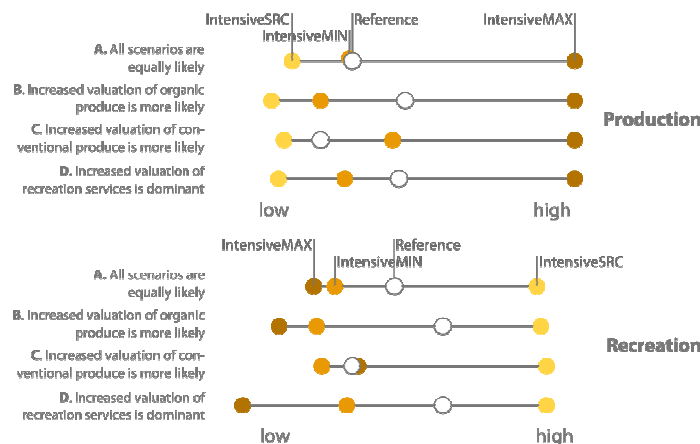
IntensiveSRC
Reference
IntensiveMAX
IntensiveMIN
A. All scenarios are equally likely
B. Increased valuation of organic produce is more likely
C. Increased valuation of conventional produce is more likely
D. Increased valuation of recreation services is dominant
Production
low
high

IntensiveMAX
Reference
IntensiveMIN
IntensiveSRC
A. All scenarios are equally likely
B. Increased valuation of organic produce is more likely
C. Increased valuation of conventional produce is more likely
D. Increased valuation of recreation services is dominant
Recreation
low
high